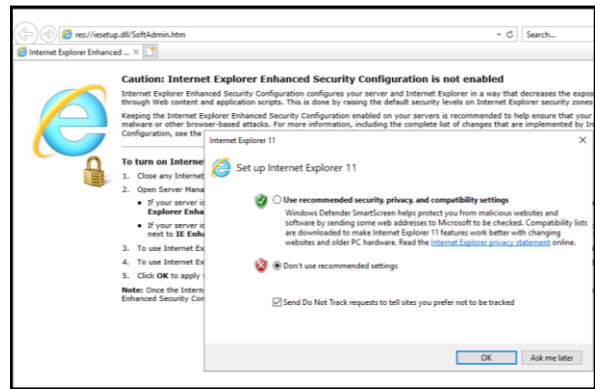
res://iesetup.dll/SoftAdmin.htm

Search...

Internet Explorer Enhanced ...

Caution: Internet Explorer Enhanced Security Configuration is not enabled

Internet Explorer Enhanced Security Configuration configures your server and Internet Explorer in a way that decreases the expos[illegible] through Web content and application scripts. This is done by raising the default security levels on Internet Explorer security zones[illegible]

Keeping the Internet Explorer Enhanced Security Configuration enabled on your servers is recommended to help ensure that your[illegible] malware or other browser-based attacks. For more information, including the complete list of changes that are implemented by In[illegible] Configuration, see the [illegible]

To turn on Interne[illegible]

1. Close any Internet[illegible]

2. Open Server Mana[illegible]

• If your server is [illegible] Explorer Enha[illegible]

• If your server is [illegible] next to IE Enha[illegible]

3. To use Internet Ex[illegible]

4. To use Internet Ex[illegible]

5. Click OK to apply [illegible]

Note: Once the Intern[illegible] Enhanced Security Con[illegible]

Internet Explorer 11

Set up Internet Explorer 11

Use recommended security, privacy, and compatibility settings

Windows Defender SmartScreen helps protect you from malicious websites and software by sending some web addresses to Microsoft to be checked. Compatibility lists are downloaded to make Internet Explorer 11 features work better with changing websites and older PC hardware. Read the Internet Explorer privacy statement online.

Don't use recommended settings

Send Do Not Track requests to tell sites you prefer not to be tracked

OK

Ask me later